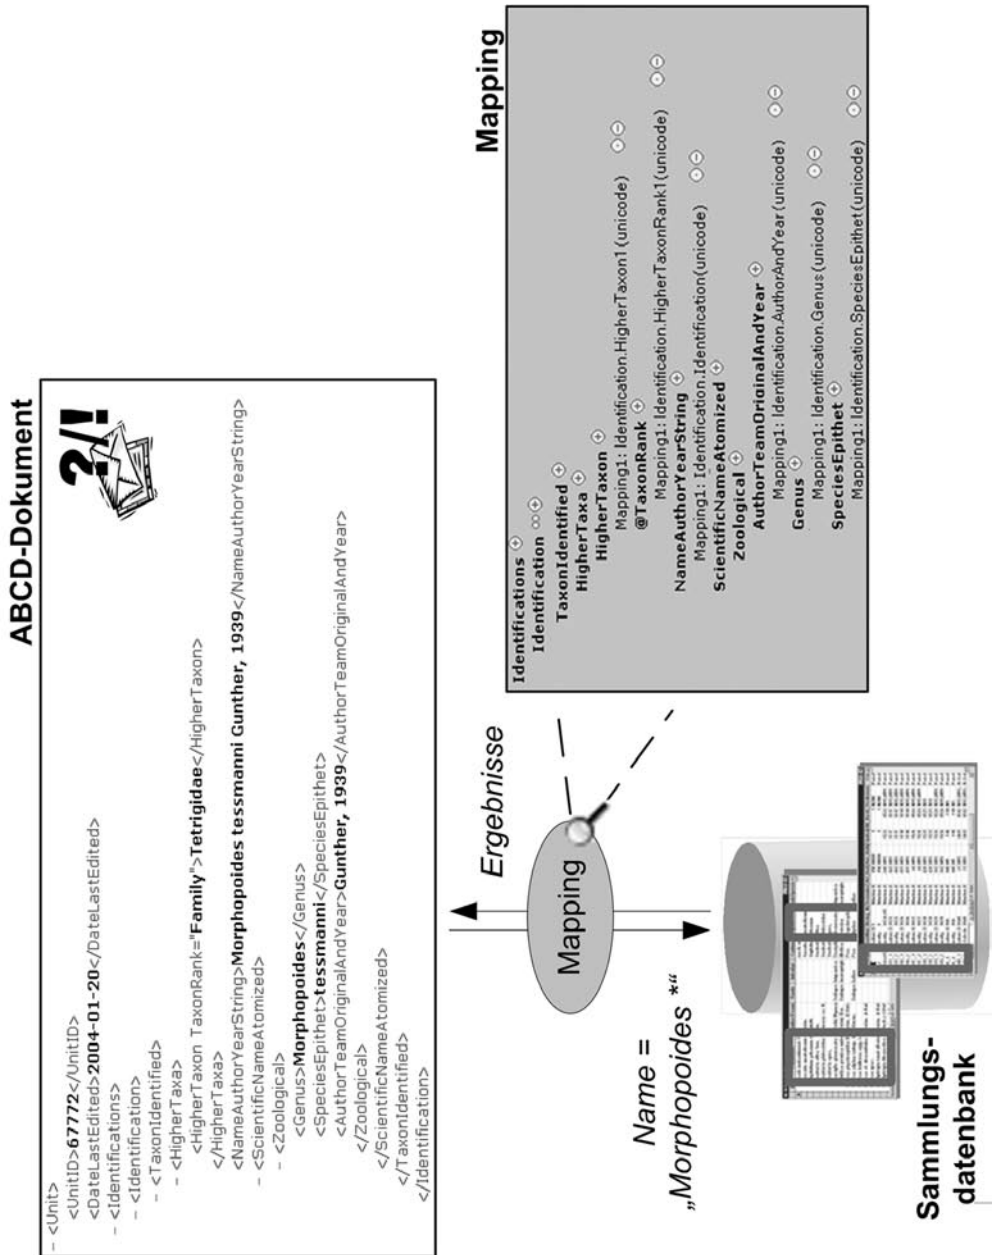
ABCD-Dokument

- <Unit>
<UnitID>67772</UnitID>
<DateLastEdited>2004-01-20</DateLastEdited>
- <Identifications>
- <Identification>
- <TaxonIdentified>
- <HigherTaxa>
<HigherTaxon TaxonRank="Family">Tetrigidae</HigherTaxon>
</HigherTaxa>
<NameAuthorYearString>Morphopoides tessmanni Gunther, 1939</NameAuthorYearString>
- <ScientificNameAtomized>
- <Zoological>
<Genus>Morphopoides</Genus>
<SpeciesEpithet>tessmanni</SpeciesEpithet>
<AuthorTeamOriginalAndYear>Gunther, 1939</AuthorTeamOriginalAndYear>
</Zoological>
</ScientificNameAtomized>
</TaxonIdentified>
</Identification>

?/!

Mapping

Identifications
Identification
TaxonIdentified
HigherTaxa
HigherTaxon
Mapping1: Identification.HigherTaxon1 (unicode)
@TaxonRank
Mapping1: Identification.HigherTaxonRank1 (unicode)
NameAuthorYearString
Mapping1: Identification.Identification (unicode)
ScientificNameAtomized
Zoological
AuthorTeamOriginalAndYear
Mapping1: Identification.AuthorAndYear (unicode)
Genus
Mapping1: Identification.Genus (unicode)
SpeciesEpithet
Mapping1: Identification.SpeciesEpithet (unicode)

Ergebnisse

Mapping

Name =
„Morphopoides *“

Sammlungs-
datenbank